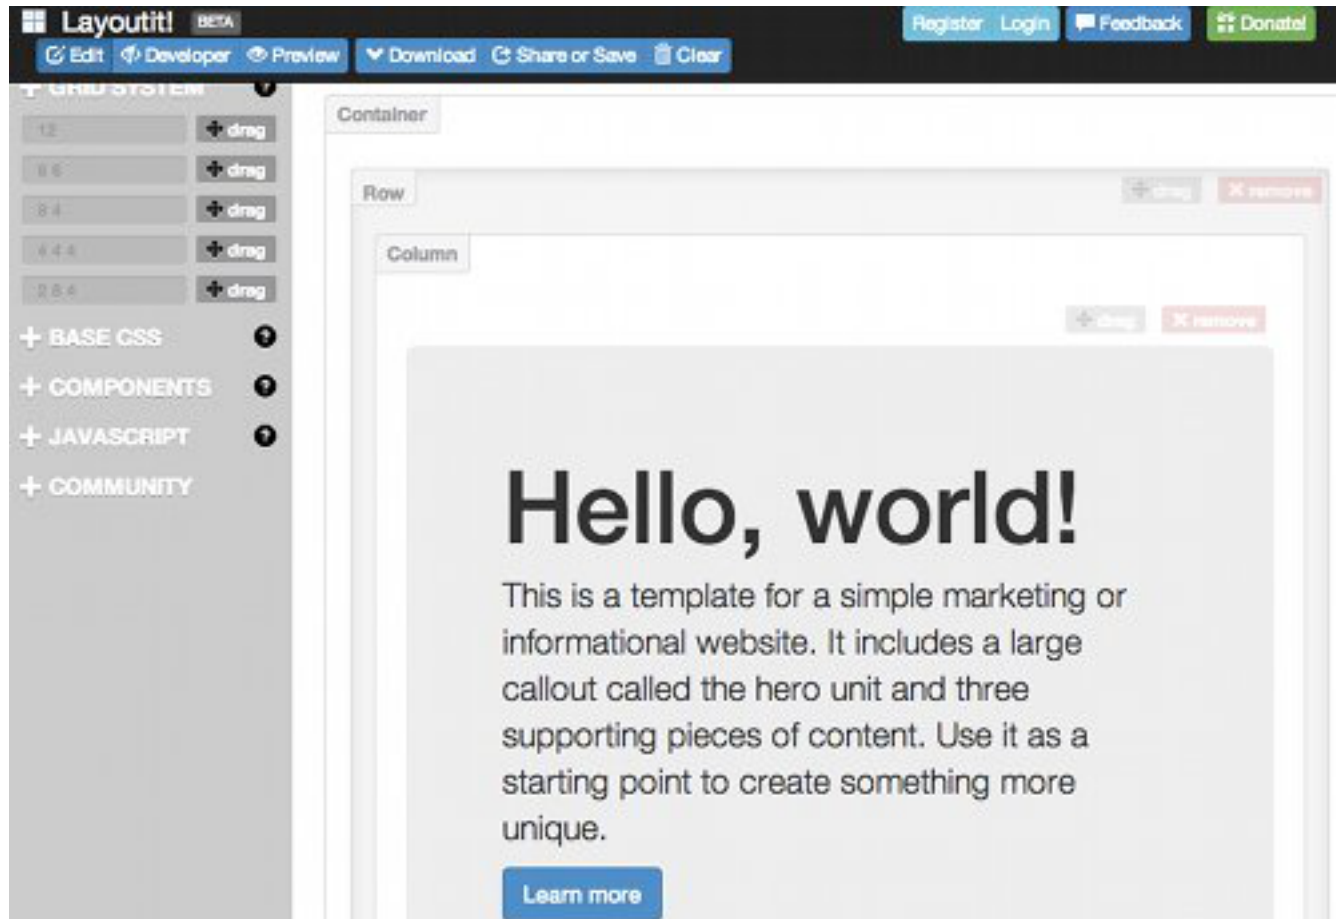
Layoutit! BETA
Edit Developer Preview
Download Share or Save Clear
Register Login Feedback Donate!

+ GRID SYSTEM
12 drag
6 6 drag
8 4 drag
4 4 4 drag
2 8 4 drag
+ BASE CSS
+ COMPONENTS
+ JAVASCRIPT
+ COMMUNITY

Container
Row
drag remove
Column
drag remove

Hello, world!

This is a template for a simple marketing or informational website. It includes a large callout called the hero unit and three supporting pieces of content. Use it as a starting point to create something more unique.

Learn more